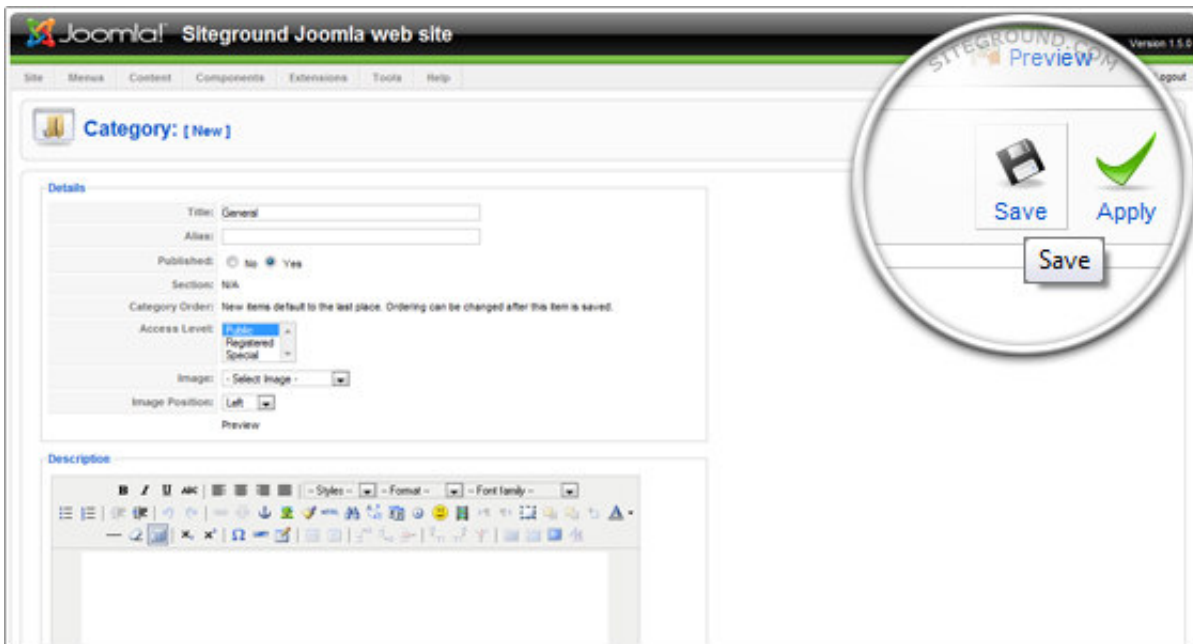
Joomla! Siteground Joomla web site

Version 1.5.0

Site Menus Content Components Extensions Tools Help

Logout

SITEGROUND.COM

Preview

Category: [ New ]

Save Apply

Save

Details

Title: General

Alias:

Published: No Yes

Section: N/A

Category Order: New items default to the last place. Ordering can be changed after this item is saved.

Access Level: Public Registered Special

Image: - Select Image -

Image Position: Left

Preview

Description

B I U ABC - Styles - - Format - - Font family -